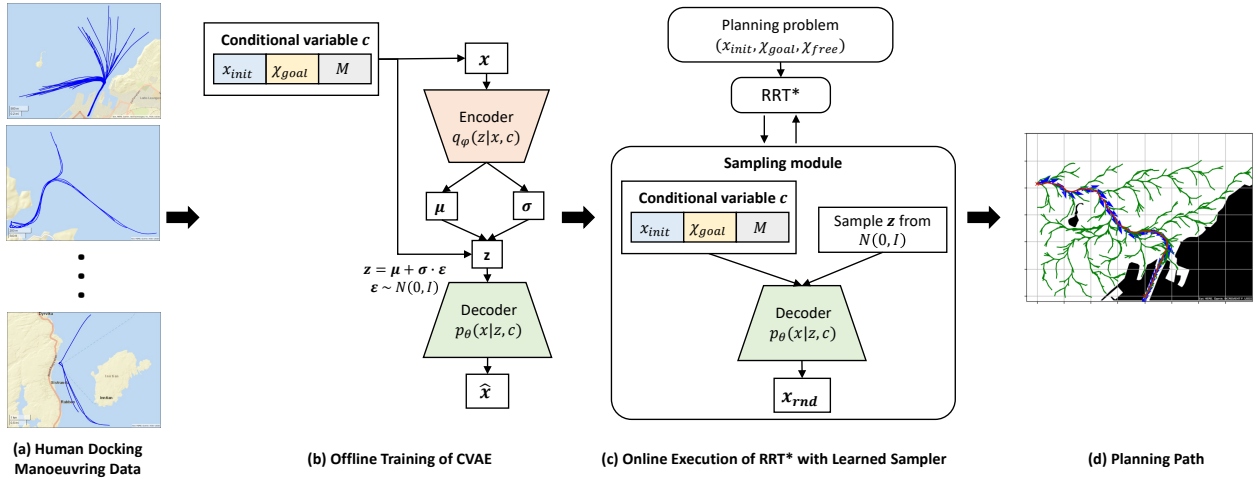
Conditional variable $\boldsymbol{c}$

| $x_{init}$ | $\chi_{goal}$ | $M$ |
|---|---|---|

$\boldsymbol{x}$

Encoder
$q_\varphi(z|x,c)$

$\boldsymbol{\mu}$

$\boldsymbol{\sigma}$

$\mathbf{z}$

$\boldsymbol{z} = \boldsymbol{\mu} + \boldsymbol{\sigma} \cdot \boldsymbol{\varepsilon}$
$\boldsymbol{\varepsilon} \sim N(0, I)$

Decoder
$p_\theta(x|z,c)$

$\hat{\boldsymbol{x}}$

Planning problem
$(x_{init}, \chi_{goal}, \chi_{free})$

RRT*

Sampling module

Conditional variable $\boldsymbol{c}$

| $x_{init}$ | $\chi_{goal}$ | $M$ |
|---|---|---|

Sample $\boldsymbol{z}$ from $N(0, I)$

Decoder
$p_\theta(x|z,c)$

$\boldsymbol{x_{rnd}}$

(a) Human Docking Manoeuvring Data

(b) Offline Training of CVAE

(c) Online Execution of RRT* with Learned Sampler

(d) Planning Path